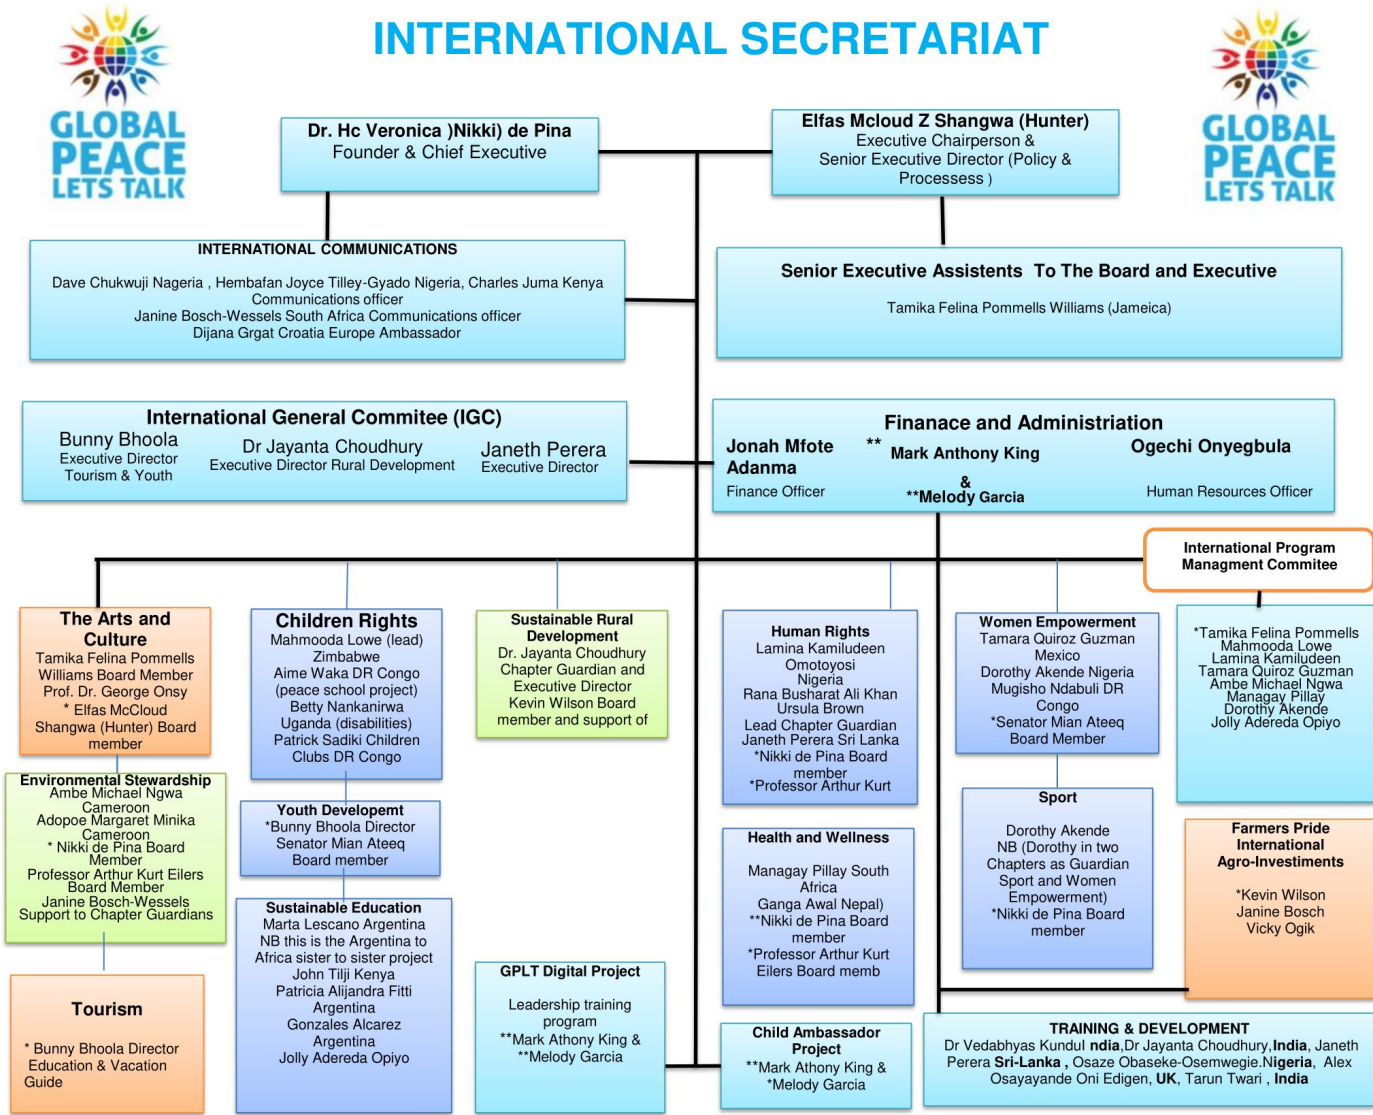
GLOBAL PEACE LETS TALK

INTERNATIONAL SECRETARIAT

GLOBAL PEACE LETS TALK

Dr. Hc Veronica )Nikki) de Pina
Founder & Chief Executive

Elfas Mcloud Z Shangwa (Hunter)
Executive Chairperson & Senior Executive Director (Policy & Processess )

INTERNATIONAL COMMUNICATIONS

Dave Chukwuji Nageria , Hembafan Joyce Tilley-Gyado Nigeria, Charles Juma Kenya Communications officer
Janine Bosch-Wessels South Africa Communications officer
Dijana Grgat Croatia Europe Ambassador

Senior Executive Assistents To The Board and Executive

Tamika Felina Pommells Williams (Jameica)

International General Commitee (IGC)
Bunny Bhoola
Executive Director Tourism & Youth
Dr Jayanta Choudhury
Executive Director Rural Development
Janeth Perera
Executive Director

Finanace and Administration
Jonah Mfote Adanma
Finance Officer
** Mark Anthony King
&
**Melody Garcia
Ogechi Onyegbula
Human Resources Officer

International Program Managment Commitee

The Arts and Culture
Tamika Felina Pommells Williams Board Member
Prof. Dr. George Onsy
* Elfas McCloud Shangwa (Hunter) Board member

Children Rights
Mahmooda Lowe (lead) Zimbabwe
Aime Waka DR Congo (peace school project)
Betty Nankanirwa Uganda (disabilities)
Patrick Sadiki Children Clubs DR Congo

Sustainable Rural Development
Dr. Jayanta Choudhury Chapter Guardian and Executive Director
Kevin Wilson Board member and support of

Human Rights
Lamina Kamiludeen
Omotoyosi Nigeria
Rana Busharat Ali Khan
Ursula Brown
Lead Chapter Guardian
Janeth Perera Sri Lanka
*Nikki de Pina Board member
*Professor Arthur Kurt

Women Empowerment
Tamara Quiroz Guzman Mexico
Dorothy Akende Nigeria
Mugisho Ndabuli DR Congo
*Senator Mian Ateeq Board Member

*Tamika Felina Pommells
Mahmooda Lowe
Lamina Kamiludeen
Tamara Quiroz Guzman
Ambe Michael Ngwa
Managay Pillay
Dorothy Akende
Jolly Adereda Opiyo

Environmental Stewardship
Ambe Michael Ngwa Cameroon
Adopoe Margaret Minika Cameroon
* Nikki de Pina Board Member
Professor Arthur Kurt Eilers Board Member
Janine Bosch-Wessels Support to Chapter Guardians

Youth Developemt
*Bunny Bhoola Director
Senator Mian Ateeq Board member

Sport
Dorothy Akende
NB (Dorothy in two Chapters as Guardian Sport and Women Empowerment)
*Nikki de Pina Board member

Health and Wellness
Managay Pillay South Africa
Ganga Awal Nepal)
**Nikki de Pina Board member
*Professor Arthur Kurt Eilers Board memb

Farmers Pride International Agro-Investiments
*Kevin Wilson
Janine Bosch
Vicky Ogik

Sustainable Education
Marta Lescano Argentina
NB this is the Argentina to Africa sister to sister project
John Tilji Kenya
Patricia Alijandra Fitti Argentina
Gonzales Alcarez Argentina
Jolly Adereda Opiyo

Tourism
* Bunny Bhoola Director Education & Vacation Guide

GPLT Digital Project
Leadership training program
**Mark Athony King &
**Melody Garcia

Child Ambassador Project
**Mark Athony King &
*Melody Garcia

TRAINING & DEVELOPMENT
Dr Vedabhyas Kundul ndia,Dr Jayanta Choudhury,India, Janeth Perera Sri-Lanka , Osaze Obaseke-Osemwegie.Nigeria, Alex Osayayande Oni Edigen, UK, Tarun Twari , India